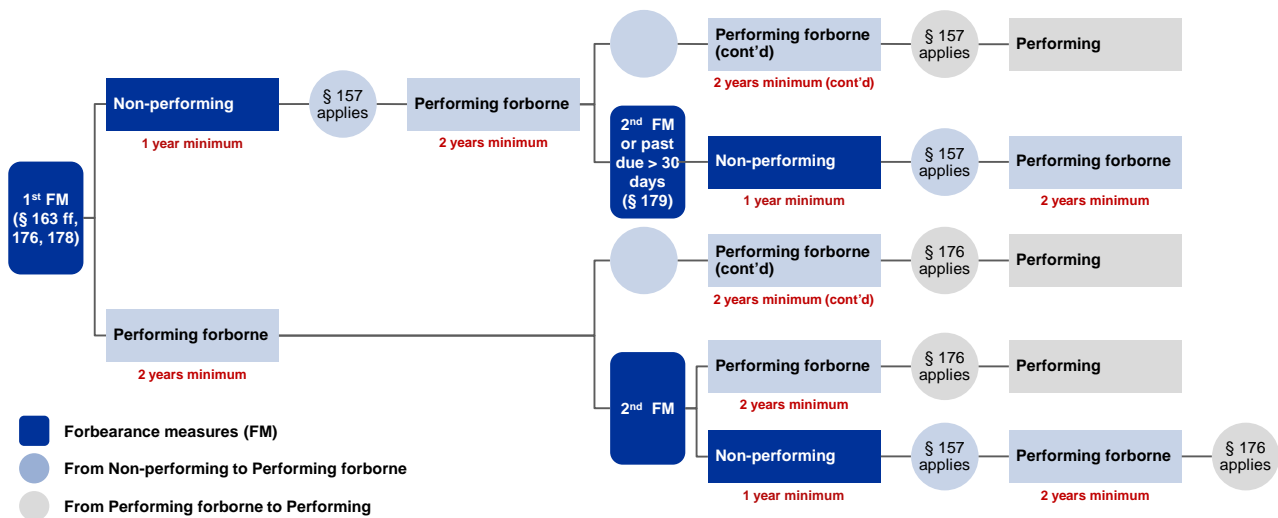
$1^{st}$ FM (§ 163 ff, 176, 178)

Non-performing
1 year minimum

§ 157 applies

Performing forborne
2 years minimum

Performing forborne (cont'd)
2 years minimum (cont'd)

§ 157 applies

Performing

$2^{nd}$ FM or past due > 30 days (§ 179)

Non-performing
1 year minimum

§ 157 applies

Performing forborne
2 years minimum

Performing forborne
2 years minimum

Performing forborne (cont'd)
2 years minimum (cont'd)

§ 176 applies

Performing

$2^{nd}$ FM

Performing forborne
2 years minimum

§ 176 applies

Performing

Non-performing
1 year minimum

§ 157 applies

Performing forborne
2 years minimum

§ 176 applies

Forbearance measures (FM)
From Non-performing to Performing forborne
From Performing forborne to Performing